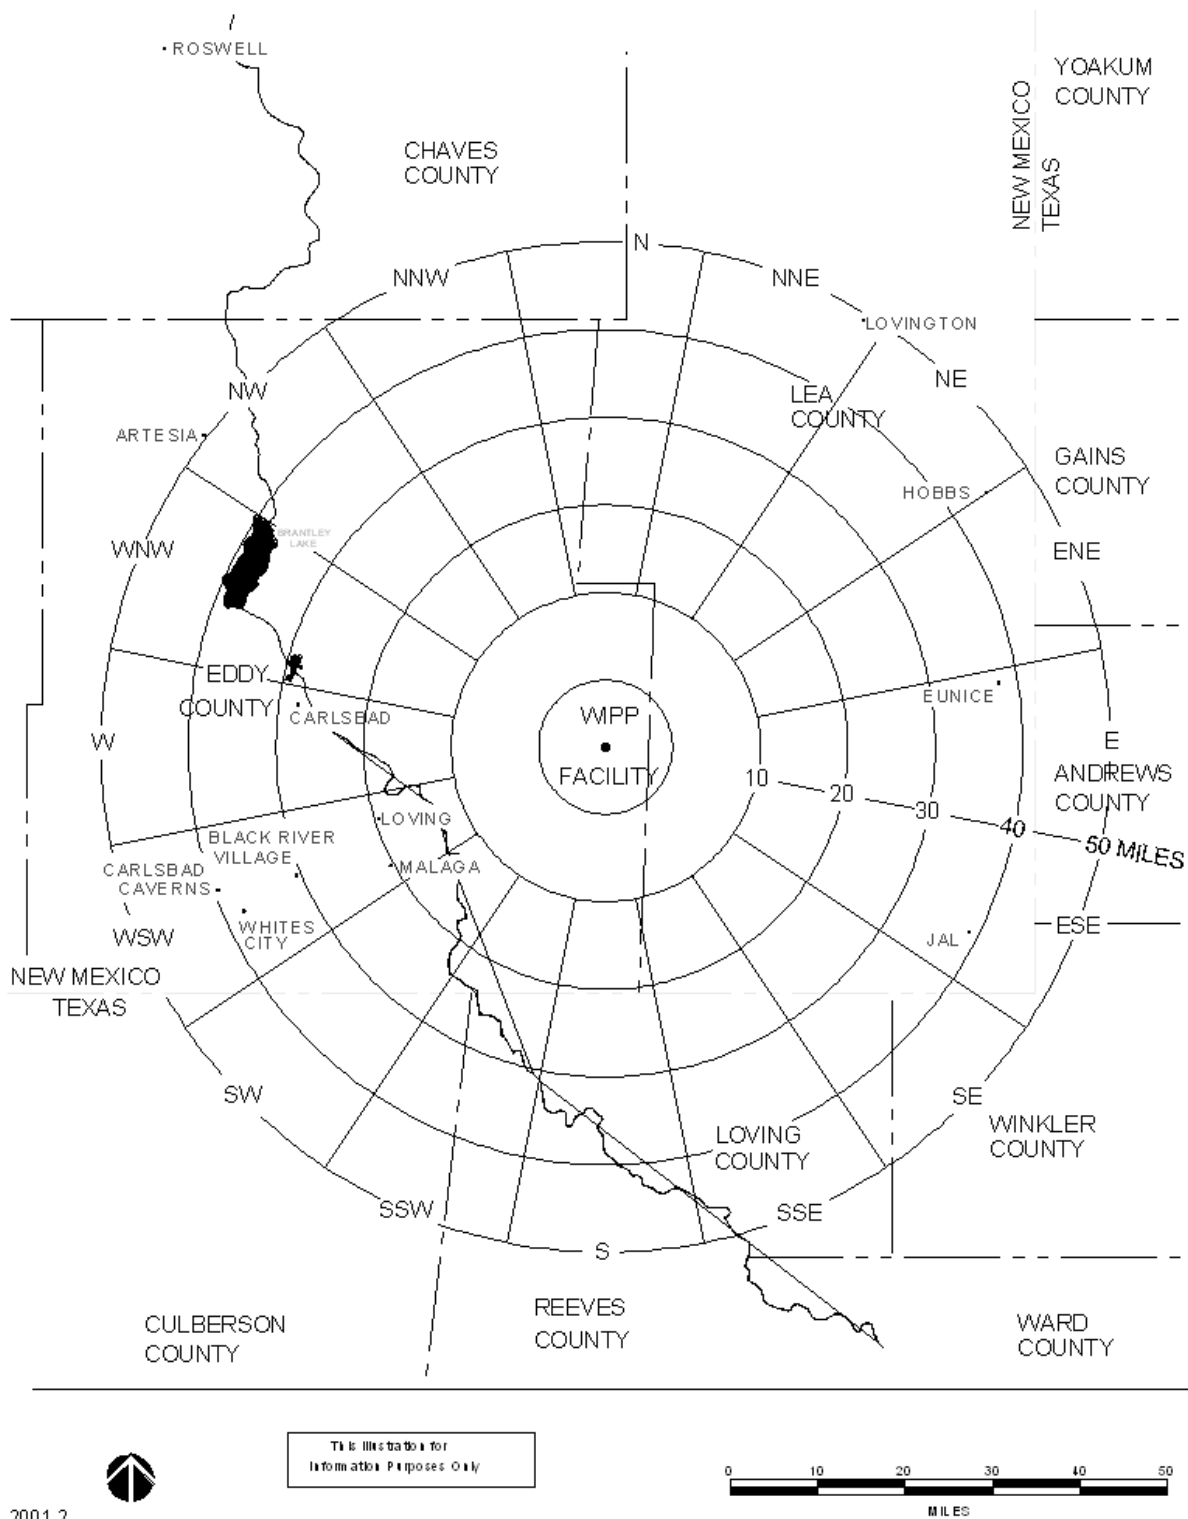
ROSWELL

CHAVES COUNTY

YOAKUM COUNTY

NEW MEXICO
TEXAS

N

NNW

NNE

LOVINGTON

NE

LEA COUNTY

NW

ARTESIA

GAINS COUNTY

HOBBS

BRANTLEY LAKE

WNW

ENE

EDDY COUNTY

CARLSBAD

EUNICE

WIPP FACILITY

W

E

ANDREWS COUNTY

10

20

30

40

50 MILES

LOVING

BLACK RIVER VILLAGE

CARLSBAD CAVERNS

MALAGA

WHITES CITY

WSW

JAL

ESE

NEW MEXICO
TEXAS

SW

SE

WINKLER COUNTY

LOVING COUNTY

SSW

SSE

S

CULBERSON COUNTY

REEVES COUNTY

WARD COUNTY

This Illustration for Information Purposes Only

0 10 20 30 40 50
MILES

2001-2